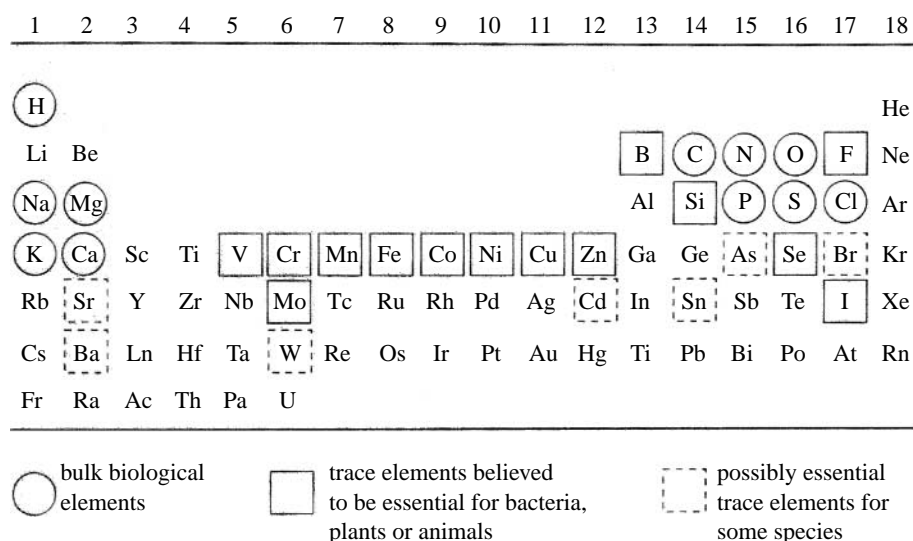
| 1 | 2 | 3 | 4 | 5 | 6 | 7 | 8 | 9 | 10 | 11 | 12 | 13 | 14 | 15 | 16 | 17 | 18 |
|---|---|---|---|---|---|---|---|---|---|---|---|---|---|---|---|---|---|
| H | | | | | | | | | | | | | | | | | He |
| Li | Be | | | | | | | | | | | B | C | N | O | F | Ne |
| Na | Mg | | | | | | | | | | | Al | Si | P | S | Cl | Ar |
| K | Ca | Sc | Ti | V | Cr | Mn | Fe | Co | Ni | Cu | Zn | Ga | Ge | As | Se | Br | Kr |
| Rb | Sr | Y | Zr | Nb | Mo | Tc | Ru | Rh | Pd | Ag | Cd | In | Sn | Sb | Te | I | Xe |
| Cs | Ba | Ln | Hf | Ta | W | Re | Os | Ir | Pt | Au | Hg | Ti | Pb | Bi | Po | At | Rn |
| Fr | Ra | Ac | Th | Pa | U | | | | | | | | | | | | |

bulk biological elements

trace elements believed to be essential for bacteria, plants or animals

possibly essential trace elements for some species